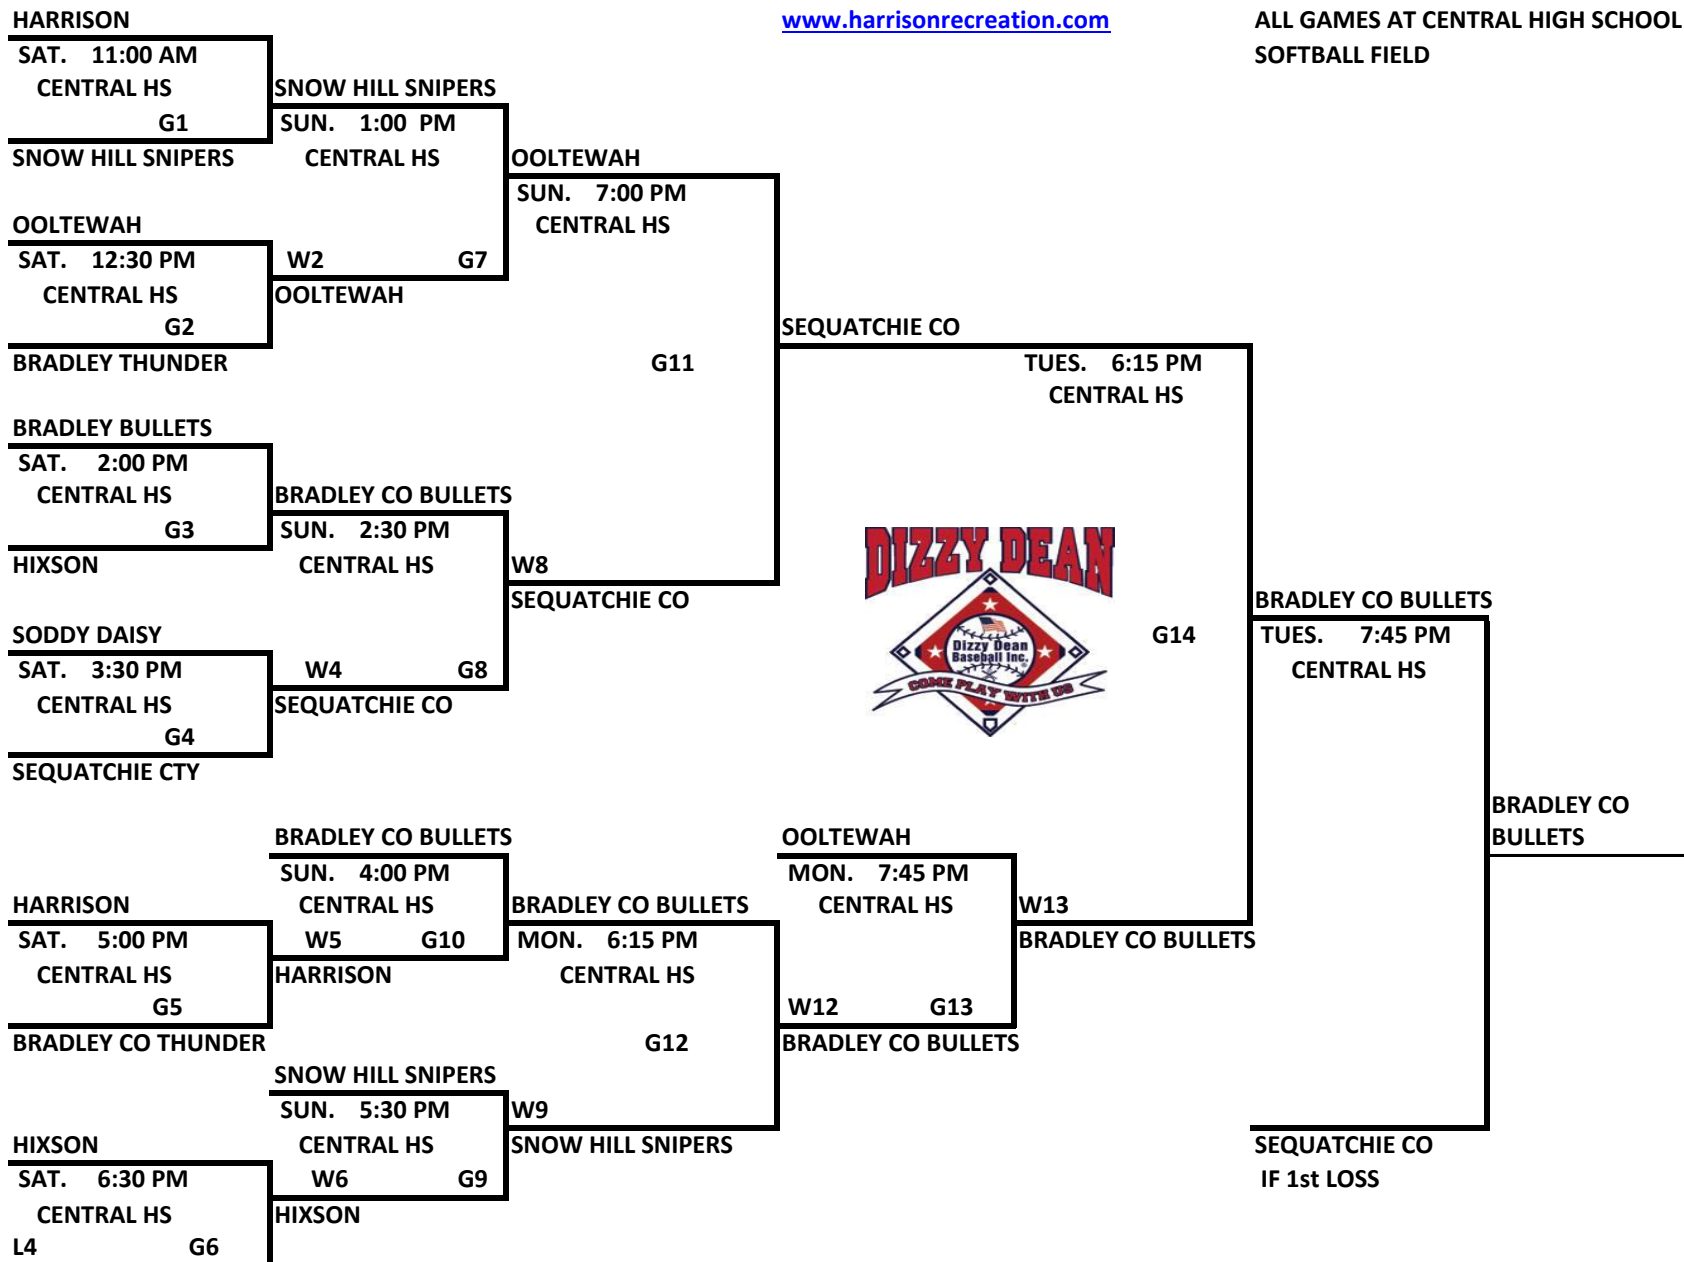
HARRISON

www.harrisonrecreation.com

ALL GAMES AT CENTRAL HIGH SCHOOL SOFTBALL FIELD

SAT. 11:00 AM
CENTRAL HS
G1
SNOW HILL SNIPERS

SNOW HILL SNIPERS
SUN. 1:00 PM
CENTRAL HS

OOLTEWAH
SAT. 12:30 PM
CENTRAL HS
G2
BRADLEY THUNDER

W2 G7
OOLTEWAH

OOLTEWAH
SUN. 7:00 PM
CENTRAL HS

G11

SEQUATCHIE CO
TUES. 6:15 PM
CENTRAL HS

BRADLEY BULLETS
SAT. 2:00 PM
CENTRAL HS
G3
HIXSON

BRADLEY CO BULLETS
SUN. 2:30 PM
CENTRAL HS

W8
SEQUATCHIE CO

DIZZY DEAN
Dizzy Dean Baseball Inc.
COME PLAY WITH US

G14

BRADLEY CO BULLETS
TUES. 7:45 PM
CENTRAL HS

SODDY DAISY
SAT. 3:30 PM
CENTRAL HS
G4
SEQUATCHIE CTY

W4 G8
SEQUATCHIE CO

BRADLEY CO
BULLETS

BRADLEY CO BULLETS
SUN. 4:00 PM
CENTRAL HS
W5 G10
HARRISON

OOLTEWAH
MON. 7:45 PM
CENTRAL HS

HARRISON
SAT. 5:00 PM
CENTRAL HS
G5
BRADLEY CO THUNDER

BRADLEY CO BULLETS
MON. 6:15 PM
CENTRAL HS

G12

W13
BRADLEY CO BULLETS

W12 G13
BRADLEY CO BULLETS

SNOW HILL SNIPERS
SUN. 5:30 PM
CENTRAL HS
W6 G9
HIXSON

W9
SNOW HILL SNIPERS

HIXSON
SAT. 6:30 PM
CENTRAL HS
L4 G6

SEQUATCHIE CO
IF 1st LOSS